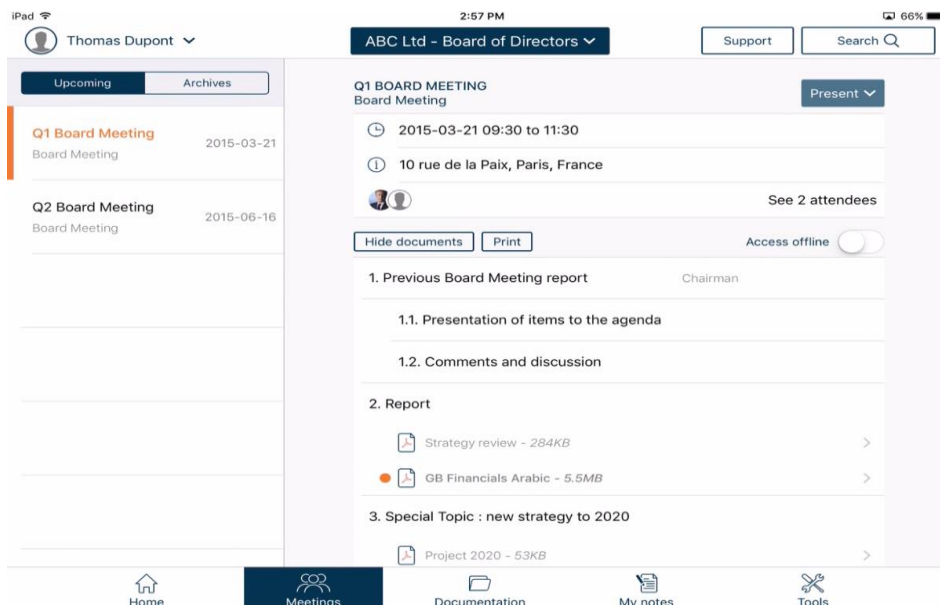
iPad
2:57 PM
66%

Thomas Dupont
ABC Ltd - Board of Directors
Support
Search

Upcoming
Archives

Q1 Board Meeting
Board Meeting
2015-03-21

Q2 Board Meeting
Board Meeting
2015-06-16

Q1 BOARD MEETING
Board Meeting
Present

2015-03-21 09:30 to 11:30
10 rue de la Paix, Paris, France
See 2 attendees

Hide documents
Print
Access offline

1. Previous Board Meeting report
Chairman
1.1. Presentation of items to the agenda
1.2. Comments and discussion
2. Report
Strategy review - 284KB
GB Financials Arabic - 5.5MB
3. Special Topic : new strategy to 2020
Project 2020 - 53KB

Home
Meetings
Documentation
My notes
Tools